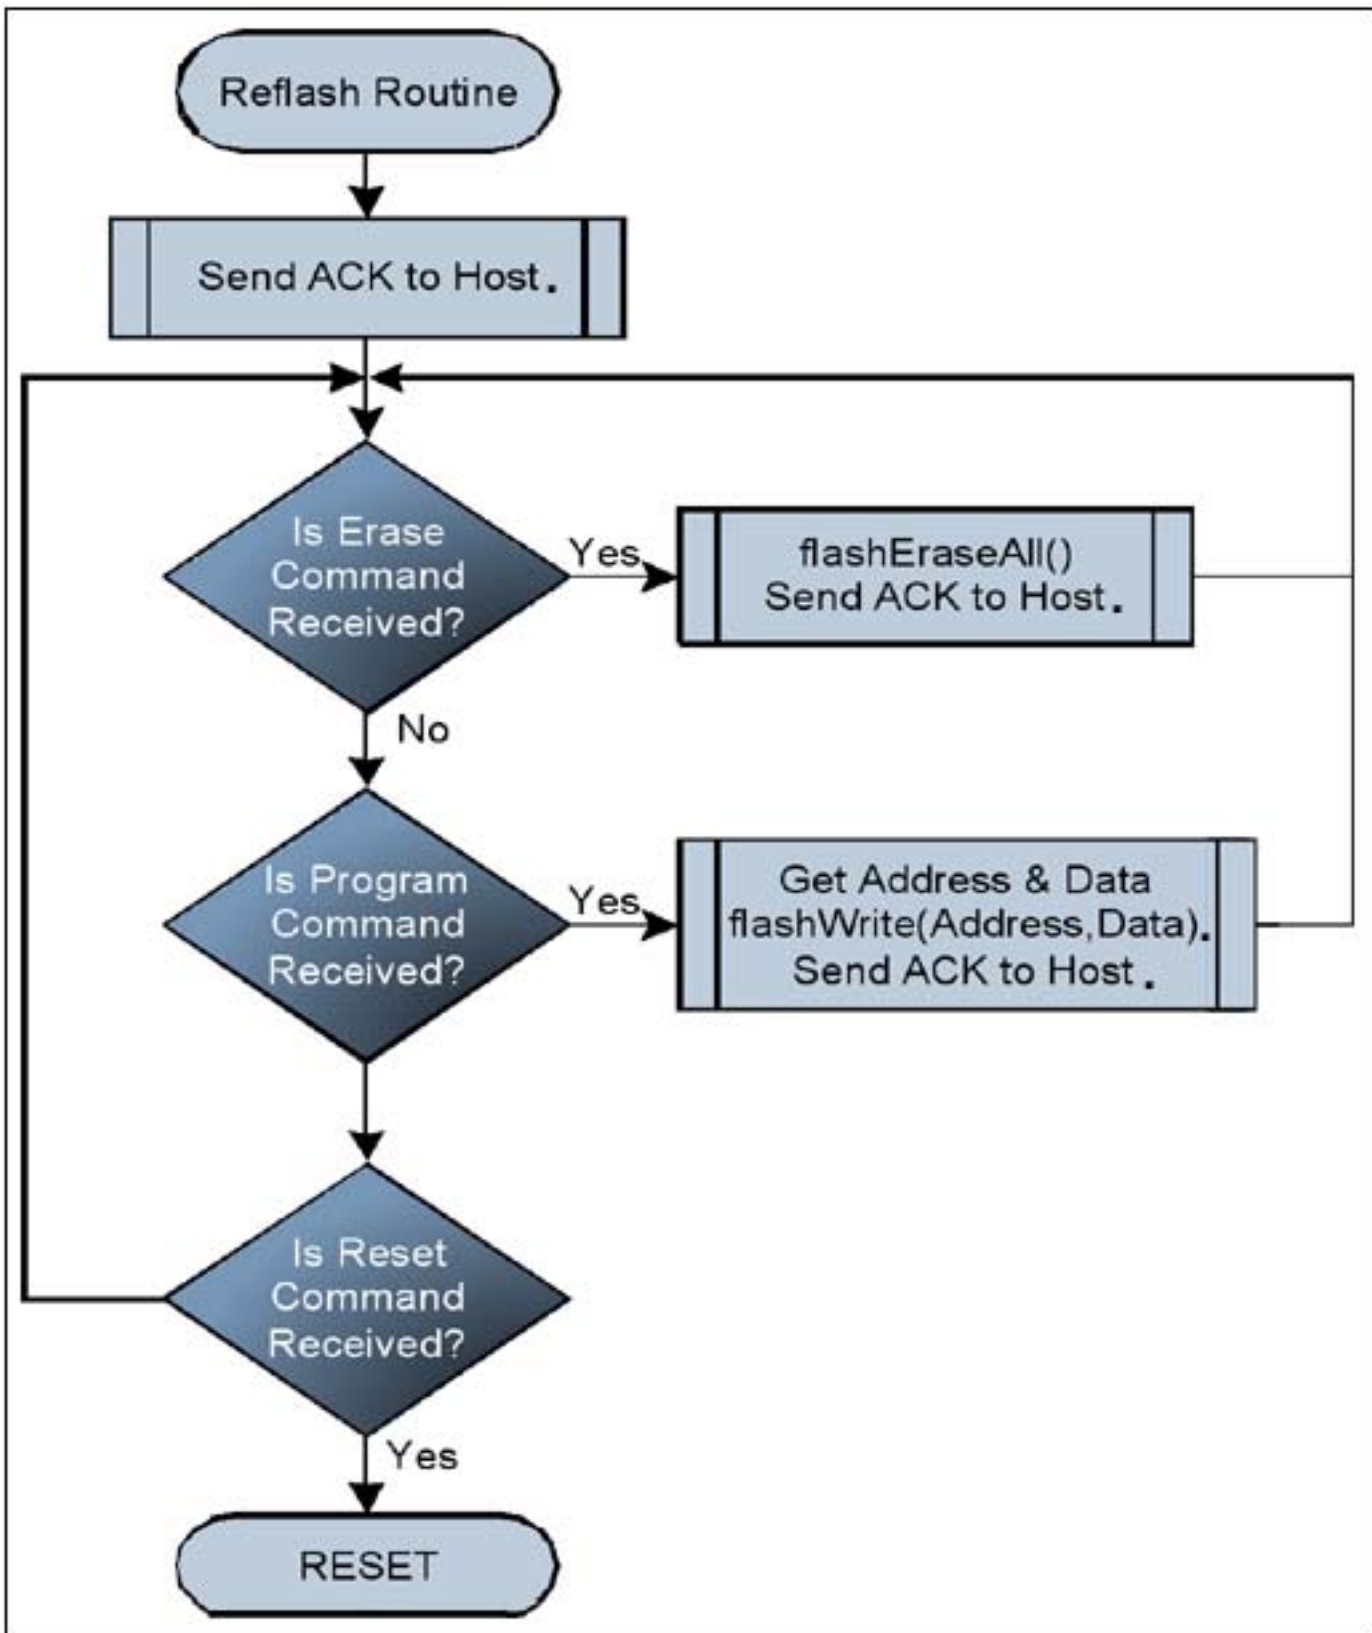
Reflash Routine

Send ACK to Host.

Is Erase Command Received?

Yes

flashEraseAll()
Send ACK to Host.

No

Is Program Command Received?

Yes

Get Address & Data
flashWrite(Address,Data).
Send ACK to Host.

Is Reset Command Received?

Yes

RESET